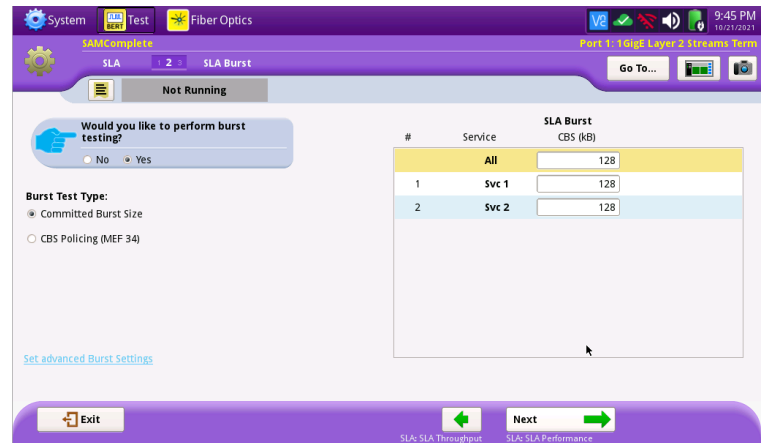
System FULL BERT Test Fiber Optics

9:45 PM
10/21/2021

SAMComplete
SLA 1 2 3 SLA Burst

Port 1: 1GigE Layer 2 Streams Term

Go To...

Not Running

Would you like to perform burst testing?
No Yes

Burst Test Type:
Committed Burst Size
CBS Policing (MEF 34)

Set advanced Burst Settings

| # | Service | SLA Burst CBS (kB) |
|---|---|---|
| | All | 128 |
| 1 | Svc 1 | 128 |
| 2 | Svc 2 | 128 |

Exit

SLA: SLA Throughput

Next
SLA: SLA Performance